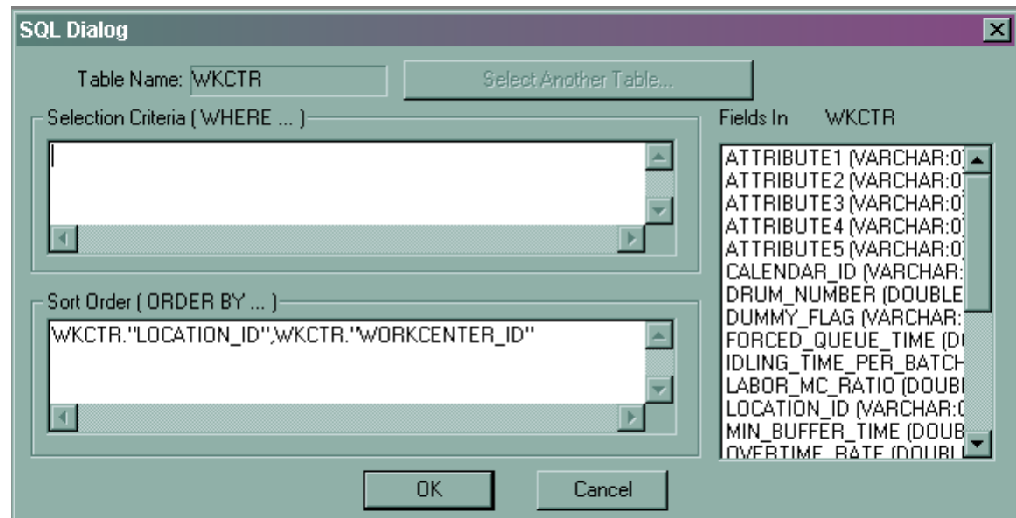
SQL Dialog

Table Name: WKCTR

Select Another Table...

Selection Criteria ( WHERE ... )

Fields In WKCTR

ATTRIBUTE1 (VARCHAR:0
ATTRIBUTE2 (VARCHAR:0
ATTRIBUTE3 (VARCHAR:0
ATTRIBUTE4 (VARCHAR:0
ATTRIBUTE5 (VARCHAR:0
CALENDAR_ID (VARCHAR:
DRUM_NUMBER (DOUBLE
DUMMY_FLAG (VARCHAR:
FORCED_QUEUE_TIME (D
IDLING_TIME_PER_BATCH
LABOR_MC_RATIO (DOUB
LOCATION_ID (VARCHAR:
MIN_BUFFER_TIME (DOUB
OVERTIME_RATE (DOUBL

Sort Order ( ORDER BY ... )

WKCTR."LOCATION_ID",WKCTR."WORKCENTER_ID"

OK

Cancel